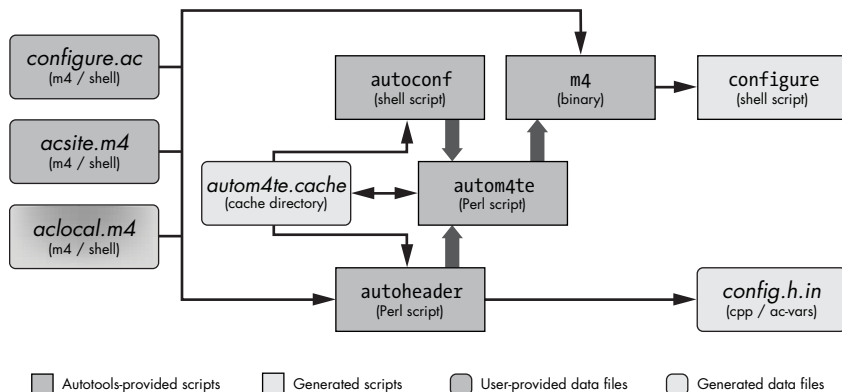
configure.ac
(m4 / shell)

acsite.m4
(m4 / shell)

aclocal.m4
(m4 / shell)

autoconf
(shell script)

m4
(binary)

configure
(shell script)

autom4te.cache
(cache directory)

autom4te
(Perl script)

autoheader
(Perl script)

config.h.in
(cpp / ac-vars)

Autotools-provided scripts
Generated scripts
User-provided data files
Generated data files